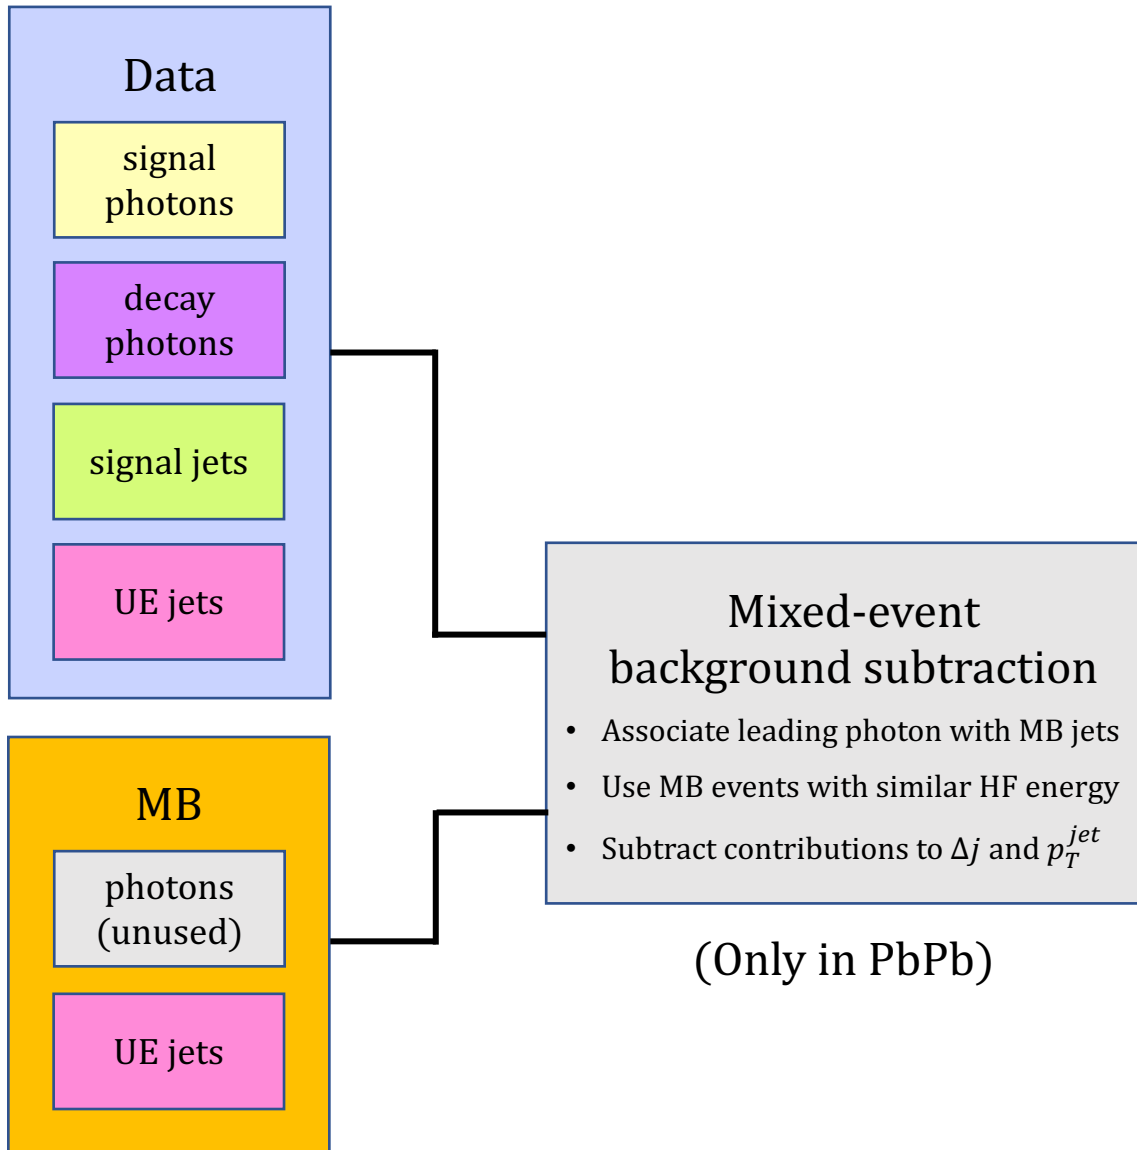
Data

signal photons

decay photons

signal jets

UE jets

MB

photons (unused)

UE jets

Mixed-event background subtraction

• Associate leading photon with MB jets
• Use MB events with similar HF energy
• Subtract contributions to $\Delta j$ and $p_T^{jet}$

(Only in PbPb)